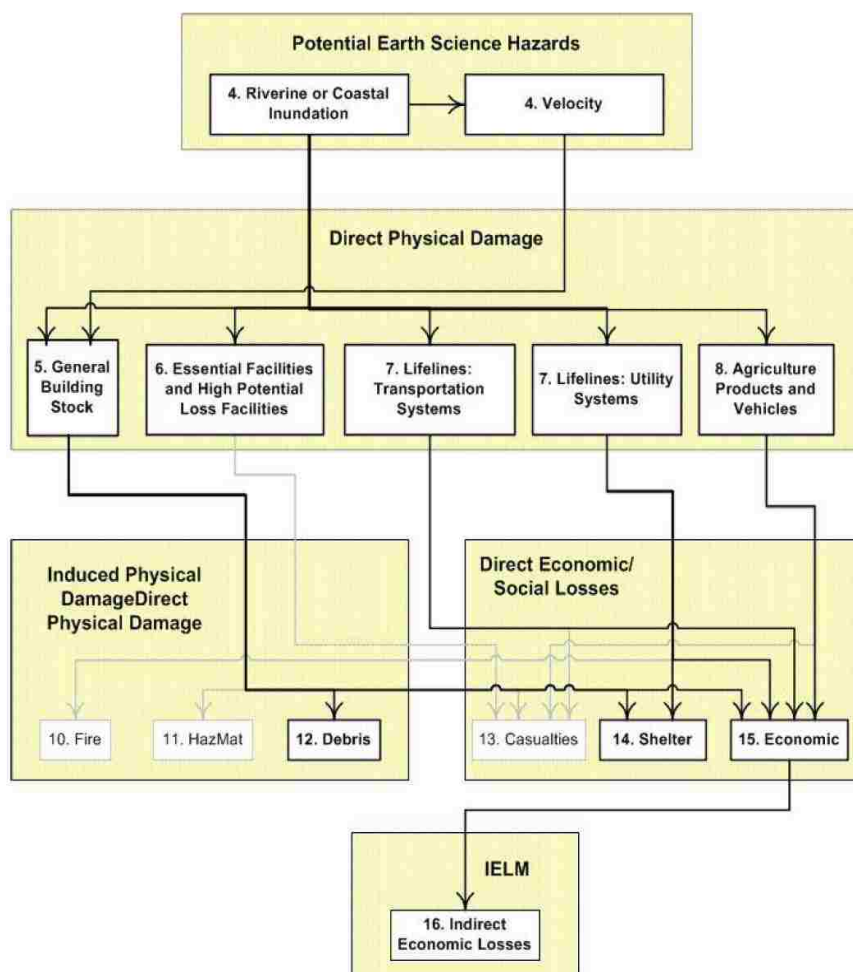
Potential Earth Science Hazards

4. Riverine or Coastal Inundation

4. Velocity

Direct Physical Damage

5. General Building Stock

6. Essential Facilities and High Potential Loss Facilities

7. Lifelines: Transportation Systems

7. Lifelines: Utility Systems

8. Agriculture Products and Vehicles

Induced Physical DamageDirect Physical Damage

10. Fire

11. HazMat

12. Debris

Direct Economic/ Social Losses

13. Casualties

14. Shelter

15. Economic

IELM

16. Indirect Economic Losses